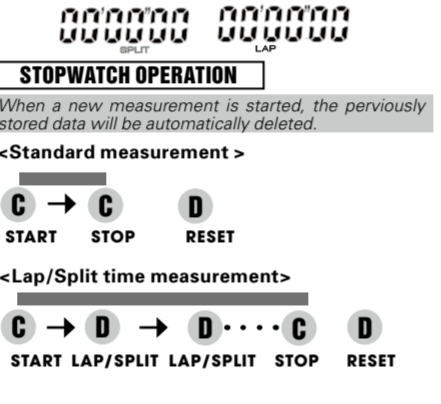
00'00"00 00'00"00
SPLIT LAP

STOPWATCH OPERATION

When a new measurement is started, the perviously stored data will be automatically deleted.

<Standard measurement >

C → C D
START STOP RESET

<Lap/Split time measurement>

C → D → D · · · · C D
START LAP/SPLIT LAP/SPLIT STOP RESET